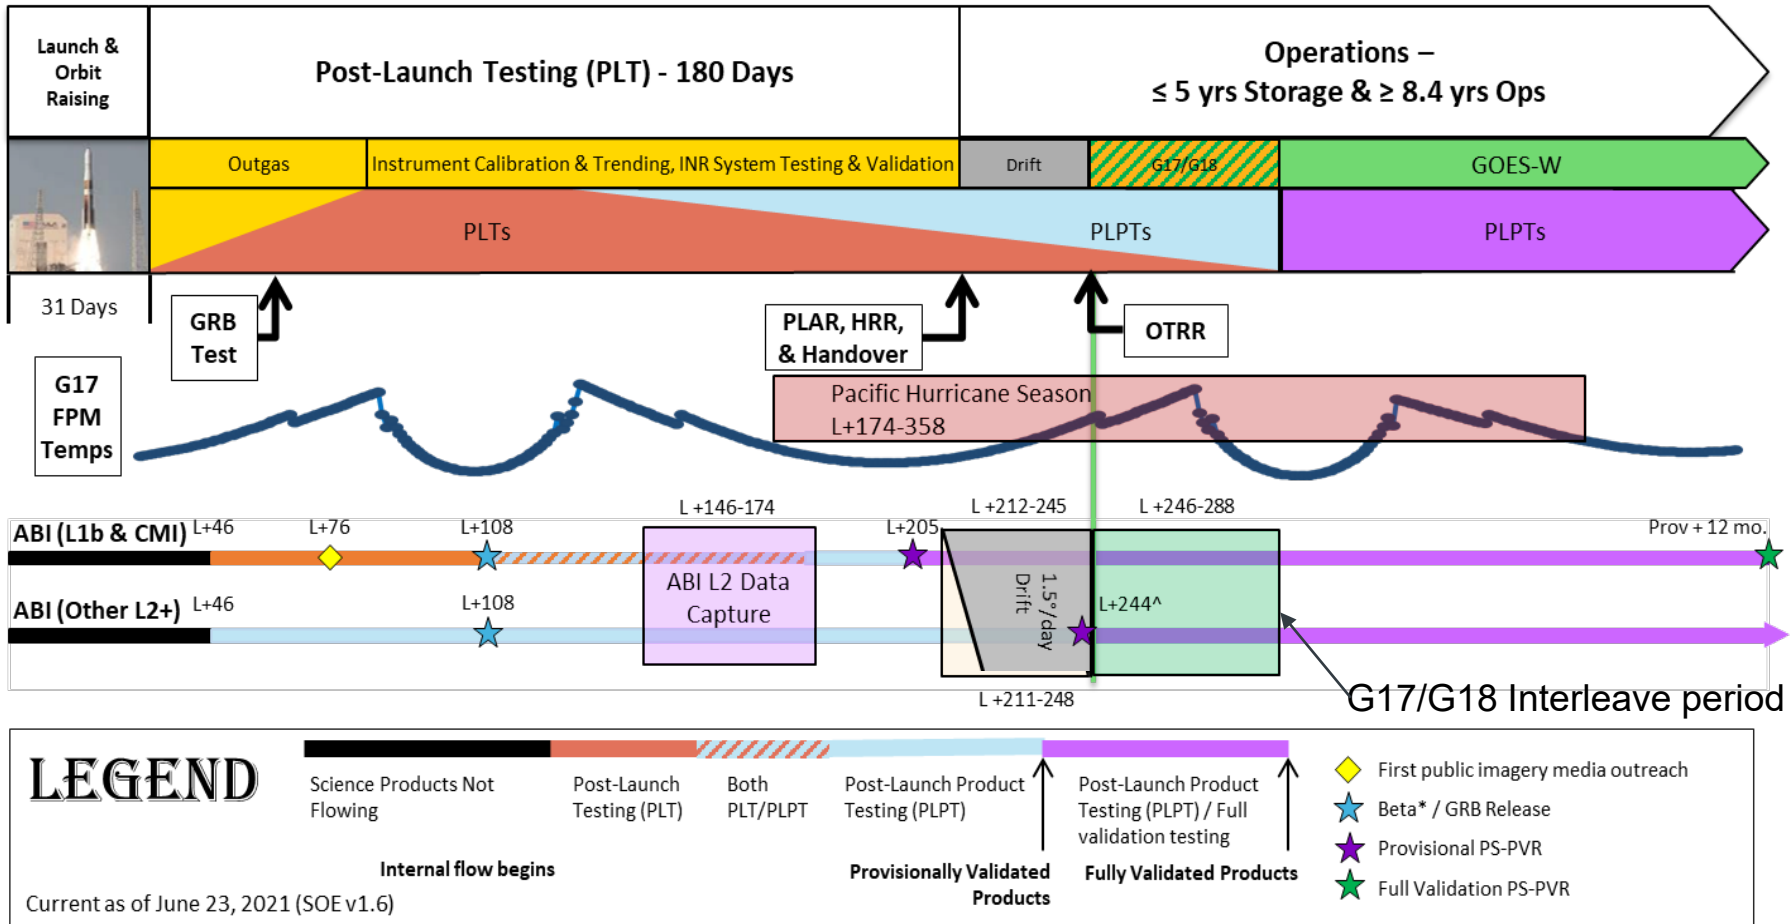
Launch & Orbit Raising

Post-Launch Testing (PLT) - 180 Days

Operations – ≤ 5 yrs Storage & ≥ 8.4 yrs Ops

Outgas

Instrument Calibration & Trending, INR System Testing & Validation

Drift

G17/G18

GOES-W

PLTs

PLPTs

PLPTs

31 Days

GRB Test

PLAR, HRR, & Handover

OTRR

G17 FPM Temps

Pacific Hurricane Season L+174-358

L +146-174

L +212-245

L +246-288

ABI (L1b & CMI)

L+46

L+76

L+108

L+205

Prov + 12 mo.

ABI L2 Data Capture

1.5°/day Drift

ABI (Other L2+)

L+46

L+108

L+244^

L +211-248

G17/G18 Interleave period

LEGEND

Science Products Not Flowing

Post-Launch Testing (PLT)

Both PLT/PLPT

Post-Launch Product Testing (PLPT)

Post-Launch Product Testing (PLPT) / Full validation testing

Internal flow begins

Provisionally Validated Products

Fully Validated Products

First public imagery media outreach

Beta* / GRB Release

Provisional PS-PVR

Full Validation PS-PVR

Current as of June 23, 2021 (SOE v1.6)